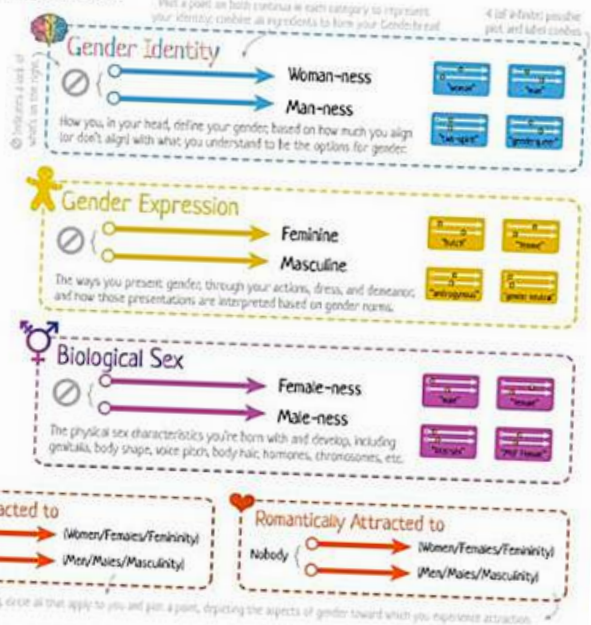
Plot a point on both continua in each category to represent your identity; combine all ingredients to form your Genderbread

4 (of infinite) possible plot and label combos

Gender Identity

⊘ indicates a lack of what's on the right

⊘

Woman-ness

Man-ness

How you, in your head, define your gender, based on how much you align (or don't align) with what you understand to be the options for gender.

"woman"

"man"

"two-spirit"

"genderqueer"

Gender Expression

⊘

Feminine

Masculine

The ways you present gender, through your actions, dress, and demeanor, and how those presentations are interpreted based on gender norms.

"butch"

"femme"

"androgynous"

"gender neutral"

Biological Sex

⊘

Female-ness

Male-ness

The physical sex characteristics you're born with and develop, including genitalia, body shape, voice pitch, body hair, hormones, chromosomes, etc.

"male"

"female"

"intersex"

"MtF female"

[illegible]acted to

(Women/Females/Femininity)

(Men/Males/Masculinity)

Romantically Attracted to

Nobody

(Women/Females/Femininity)

(Men/Males/Masculinity)

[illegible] circle all that apply to you and plot a point, depicting the aspects of gender toward which you experience attraction.